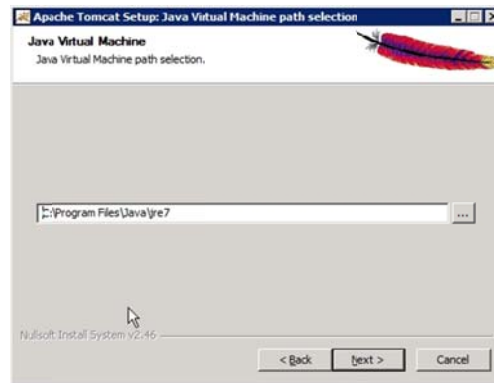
Apache Tomcat Setup: Java Virtual Machine path selection

Java Virtual Machine
Java Virtual Machine path selection.

C:\Program Files\Java\jre7

...

Nullsoft Install System v2.46

< Back
Next >
Cancel